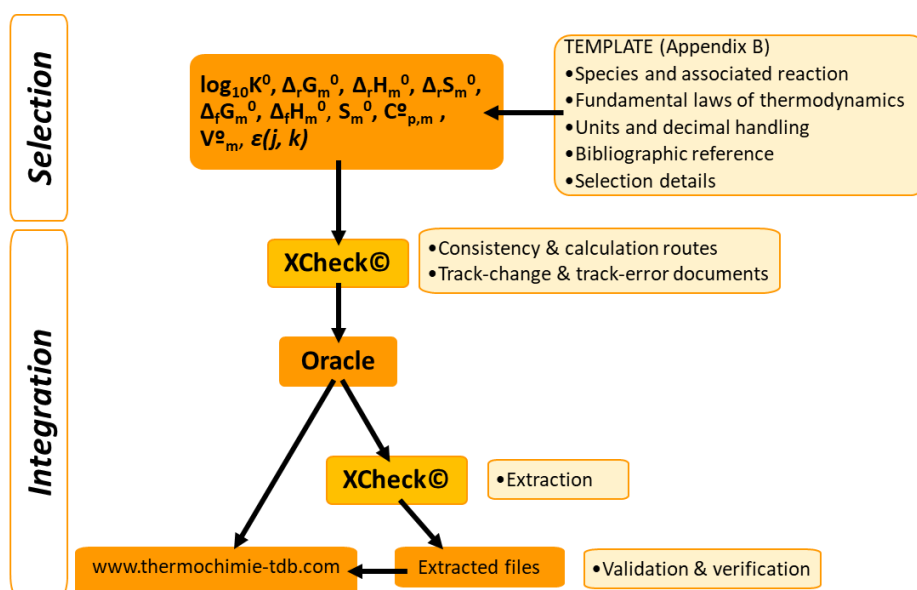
Selection

Integration

$log_{10}K^0$, $\Delta_rG_m^0$, $\Delta_rH_m^0$, $\Delta_rS_m^0$, $\Delta_fG_m^0$, $\Delta_fH_m^0$, $S_m^0$, $Cº_{p,m}$ , $Vº_m$, $\varepsilon(j, k)$

TEMPLATE (Appendix B)
•Species and associated reaction
•Fundamental laws of thermodynamics
•Units and decimal handling
•Bibliographic reference
•Selection details

XCheck©

•Consistency & calculation routes
•Track-change & track-error documents

Oracle

XCheck©

•Extraction

www.thermochimie-tdb.com

Extracted files

•Validation & verification